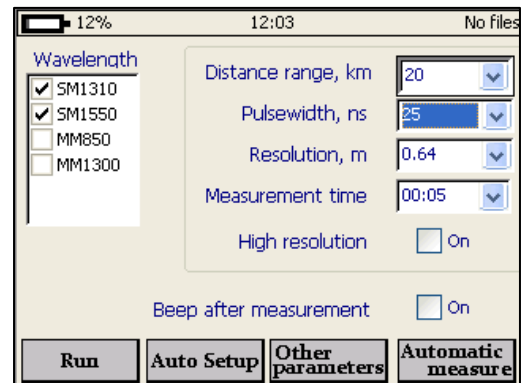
12%
12:03
No files

Wavelength
SM1310
SM1550
MM850
MM1300

Distance range, km 20
Pulsewidth, ns 25
Resolution, m 0.64
Measurement time 00:05
High resolution On

Beep after measurement On

Run
Auto Setup
Other parameters
Automatic measure